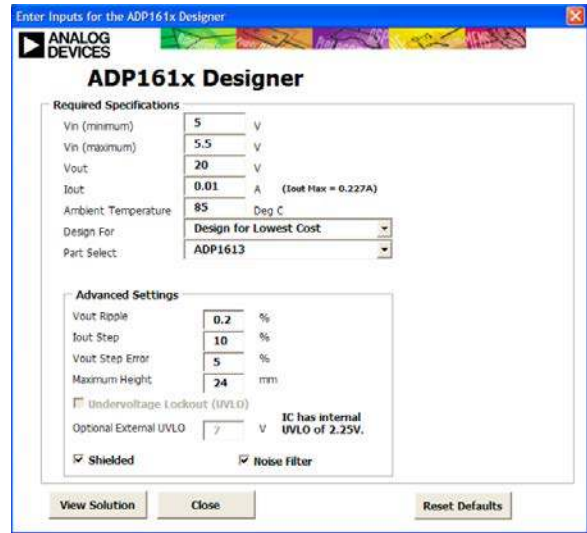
Enter Inputs for the ADP161x Designer

ANALOG DEVICES

ADP161x Designer

Required Specifications

| | | |
|---|---|---|
| Vin (minimum) | 5 | V |
| Vin (maximum) | 5.5 | V |
| Vout | 20 | V |
| Iout | 0.01 | A (Iout Max = 0.227A) |
| Ambient Temperature | 85 | Deg C |
| Design For | Design for Lowest Cost | |
| Part Select | ADP1613 | |

Advanced Settings

| | | |
|---|---|---|
| Vout Ripple | 0.2 | % |
| Iout Step | 10 | % |
| Vout Step Error | 5 | % |
| Maximum Height | 24 | mm |

Undervoltage Lockout (UVLO)

Optional External UVLO 7 V IC has internal UVLO of 2.25V.

Shielded

Noise Filter

View Solution

Close

Reset Defaults